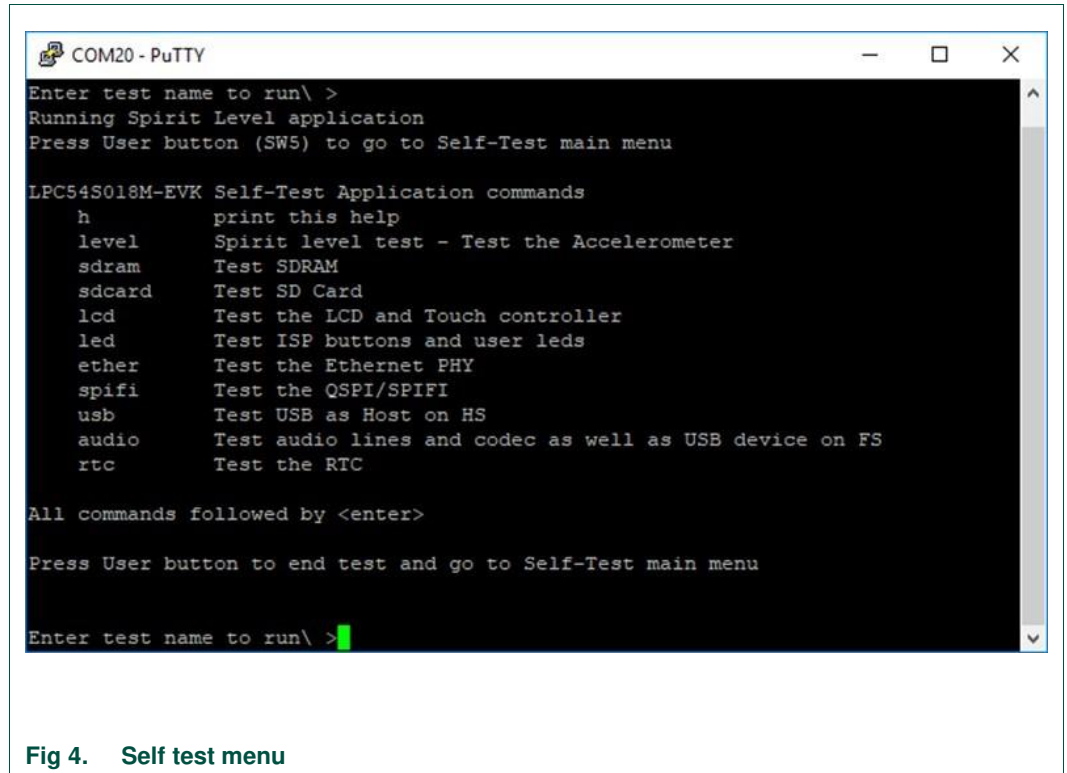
COM20 - PuTTY

Enter test name to run\ >
Running Spirit Level application
Press User button (SW5) to go to Self-Test main menu

LPC54S018M-EVK Self-Test Application commands

| | |
|---|---|
| h | print this help |
| level | Spirit level test - Test the Accelerometer |
| sdram | Test SDRAM |
| sdcard | Test SD Card |
| lcd | Test the LCD and Touch controller |
| led | Test ISP buttons and user leds |
| ether | Test the Ethernet PHY |
| spifi | Test the QSPI/SPIFI |
| usb | Test USB as Host on HS |
| audio | Test audio lines and codec as well as USB device on FS |
| rtc | Test the RTC |

All commands followed by <enter>

Press User button to end test and go to Self-Test main menu

Enter test name to run\ >

Fig 4. Self test menu